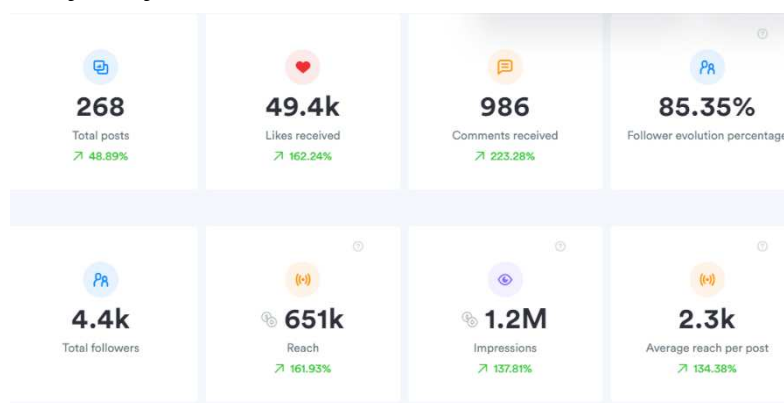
268
Total posts
↗ 48.89%

49.4k
Likes received
↗ 162.24%

986
Comments received
↗ 223.28%

85.35%
Follower evolution percentage

4.4k
Total followers

651k
Reach
↗ 161.93%

1.2M
Impressions
↗ 137.81%

2.3k
Average reach per post
↗ 134.38%